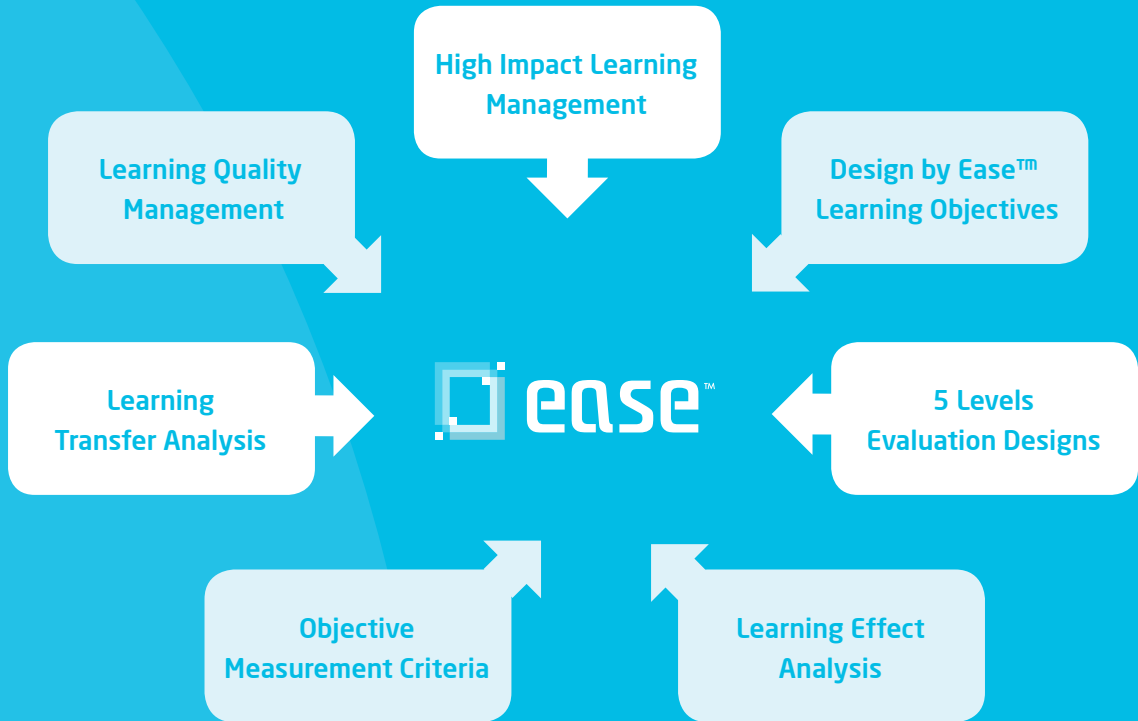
High Impact Learning Management

Learning Quality Management

Design by Ease™ Learning Objectives

Learning Transfer Analysis

ease™

5 Levels Evaluation Designs

Objective Measurement Criteria

Learning Effect Analysis